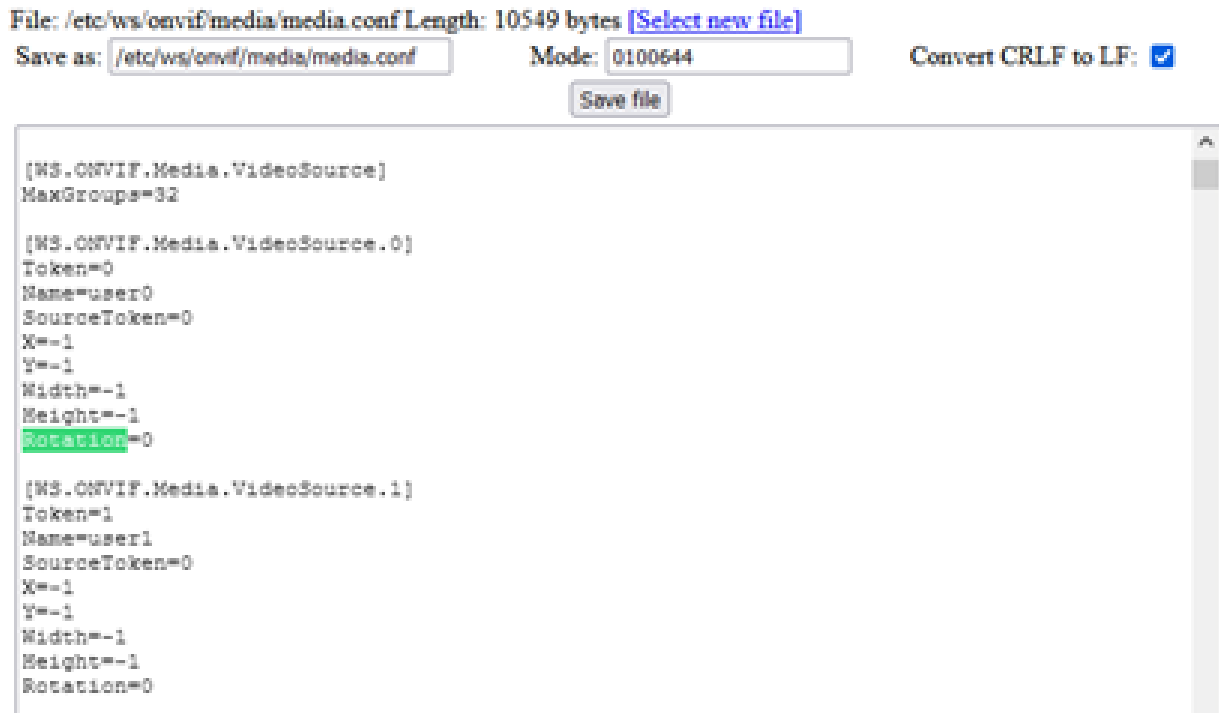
File: /etc/ws/onvif/media/media.conf Length: 10549 bytes [Select new file]

Save as: /etc/ws/onvif/media/media.conf Mode: 0100644 Convert CRLF to LF:

Save file

[WS.ONVIF.Media.VideoSource]
MaxGroups=32

[WS.ONVIF.Media.VideoSource.0]
Token=0
Name=user0
SourceToken=0
X=-1
Y=-1
Width=-1
Height=-1
Rotation=0

[WS.ONVIF.Media.VideoSource.1]
Token=1
Name=user1
SourceToken=0
X=-1
Y=-1
Width=-1
Height=-1
Rotation=0